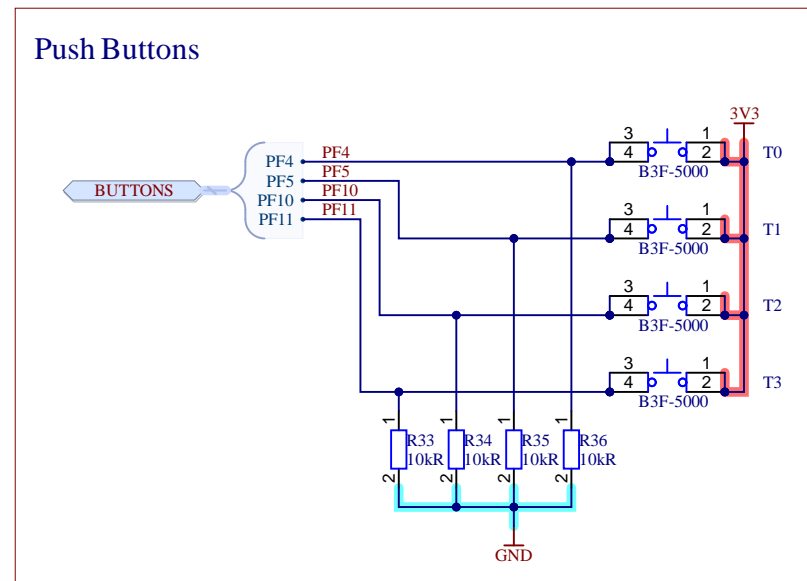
Push Buttons

BUTTONS

PF4
PF5
PF10
PF11

PF4
PF5
PF10
PF11

3V3

3 1
4 2
B3F-5000
T0

3 1
4 2
B3F-5000
T1

3 1
4 2
B3F-5000
T2

3 1
4 2
B3F-5000
T3

1 1 1 1
R33 10kR
R34 10kR
R35 10kR
R36 10kR
2 2 2 2

GND